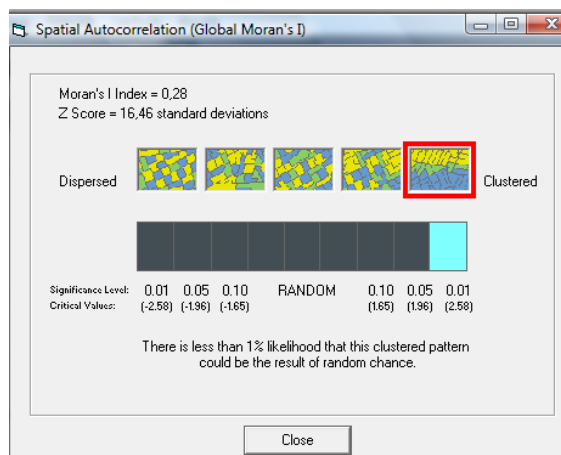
Spatial Autocorrelation (Global Moran's I)

Moran's I Index = 0,28
Z Score = 16,46 standard deviations

Dispersed

Clustered

Significance Level: 0.01 0.05 0.10 RANDOM 0.10 0.05 0.01
Critical Values: (-2.58) (-1.96) (-1.65) (1.65) (1.96) (2.58)

There is less than 1% likelihood that this clustered pattern could be the result of random chance.

Close